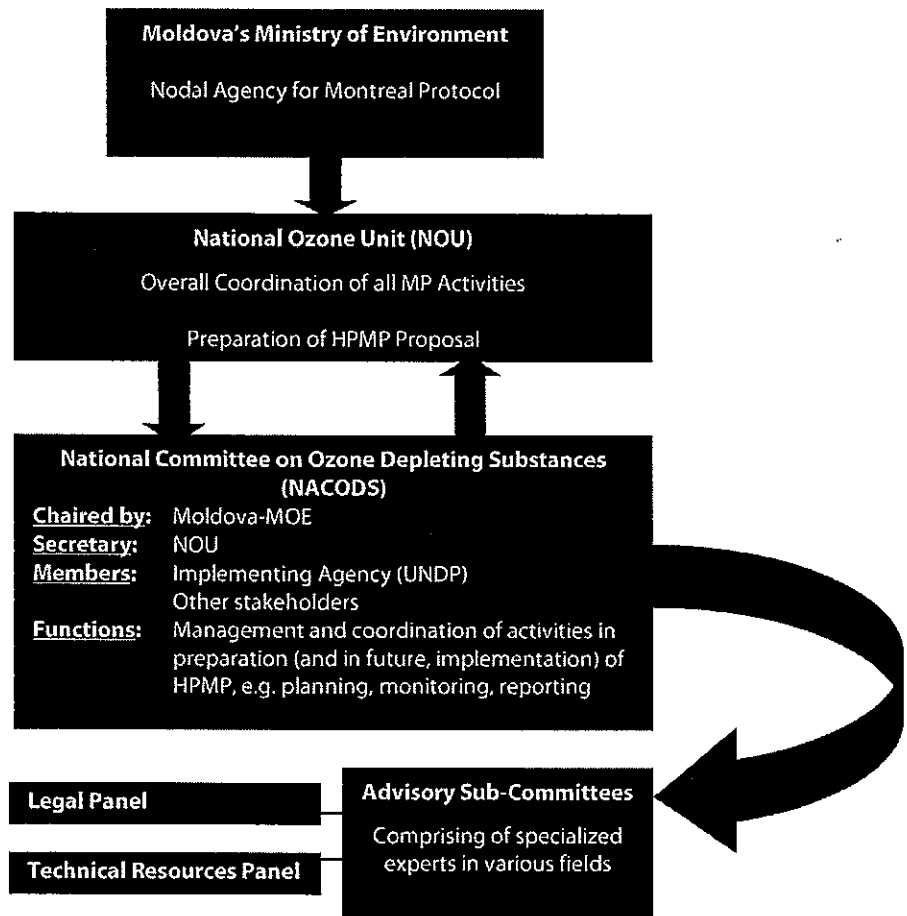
Moldova's Ministry of Environment

Nodal Agency for Montreal Protocol

National Ozone Unit (NOU)

Overall Coordination of all MP Activities

Preparation of HPMP Proposal

National Committee on Ozone Depleting Substances (NACODS)

Chaired by: Moldova-MOE
Secretary: NOU
Members: Implementing Agency (UNDP)
Other stakeholders
Functions: Management and coordination of activities in preparation (and in future, implementation) of HPMP, e.g. planning, monitoring, reporting

Legal Panel

Technical Resources Panel

Advisory Sub-Committees

Comprising of specialized experts in various fields